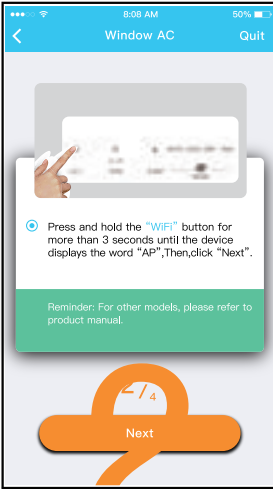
8:08 AM
50%

Window AC
Quit

Press and hold the "WiFi" button for more than 3 seconds until the device displays the word "AP",Then,click "Next".

Reminder: For other models, please refer to product manual.

2/4

Next